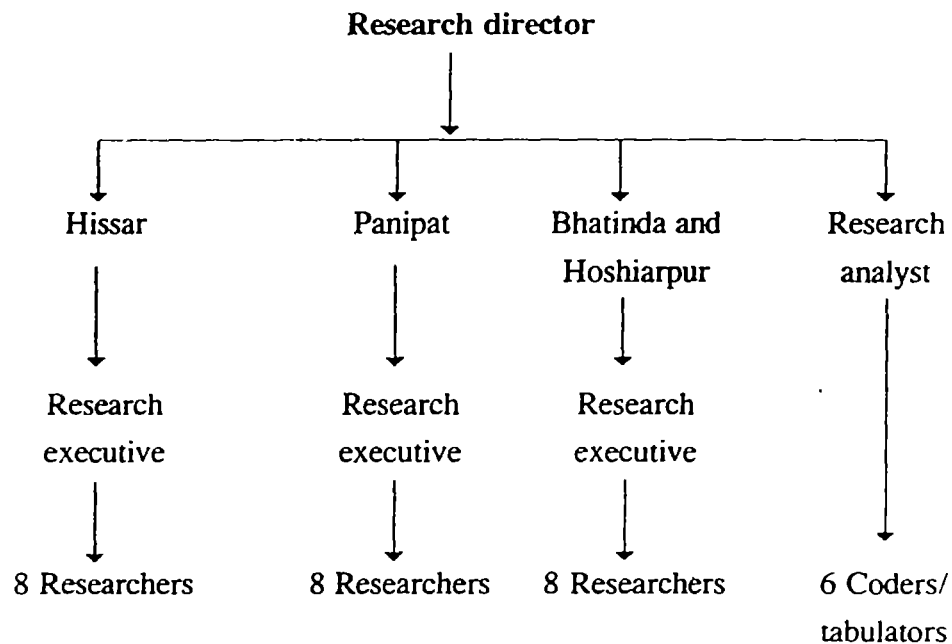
Research director

Hissar

Research executive

8 Researchers

Panipat

Research executive

8 Researchers

Bhatinda and Hoshiarpur

Research executive

8 Researchers

Research analyst

6 Coders/ tabulators